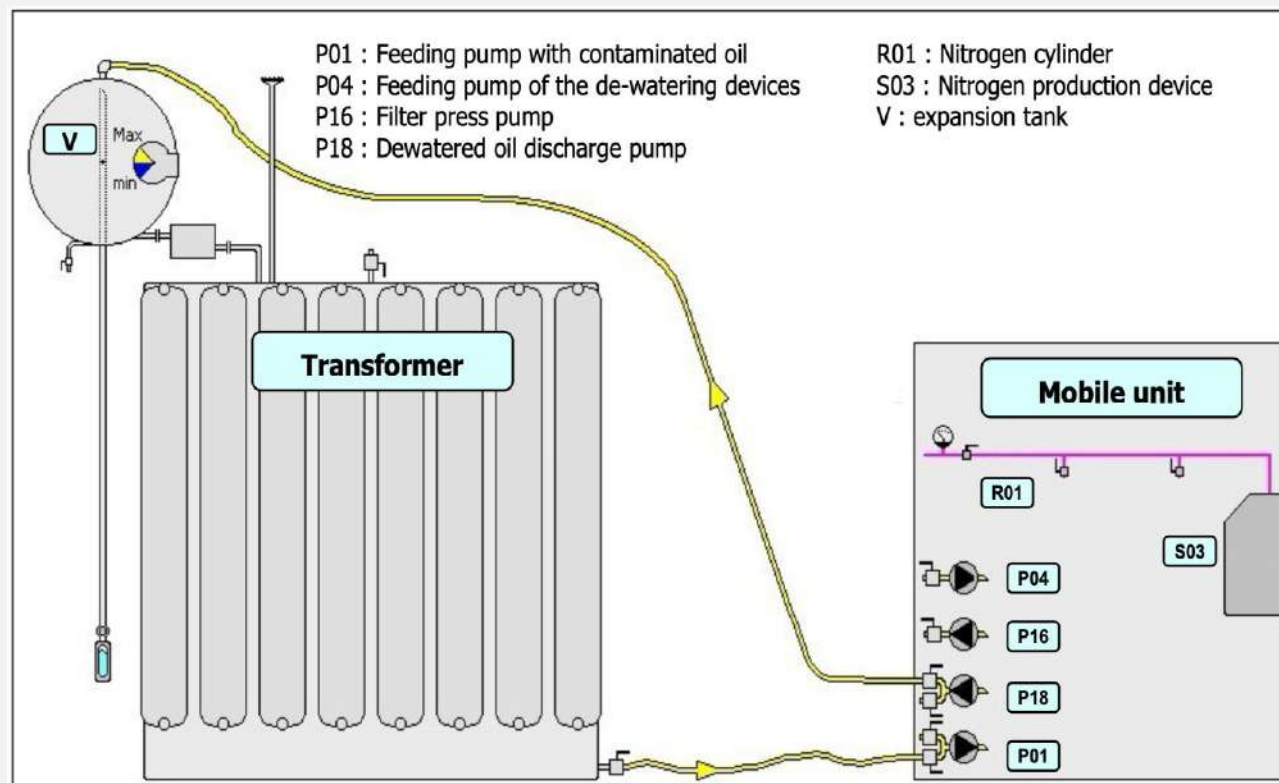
P01 : Feeding pump with contaminated oil
P04 : Feeding pump of the de-watering devices
P16 : Filter press pump
P18 : Dewatered oil discharge pump

R01 : Nitrogen cylinder
S03 : Nitrogen production device
V : expansion tank

V

Max

min

Transformer

Mobile unit

R01

S03

P04

P16

P18

P01